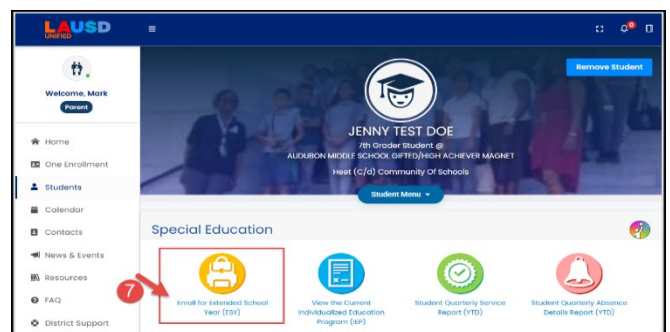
LAUSD UNIFIED

0

Welcome, Mark

Parent

Home

One Enrollment

Students

Calendar

Contacts

News & Events

Resources

FAQ

District Support

Remove Student

JENNY TEST DOE

7th Grader Student @

AUDUBON MIDDLE SCHOOL GIFTED/HIGH ACHIEVER MAGNET

Heet (C/d) Community Of Schools

Student Menu

Special Education

7

Enroll for Extended School Year (ESY)

View the Current Individualized Education Program (IEP)

Student Quarterly Service Report (YTD)

Student Quarterly Absence Details Report (YTD)